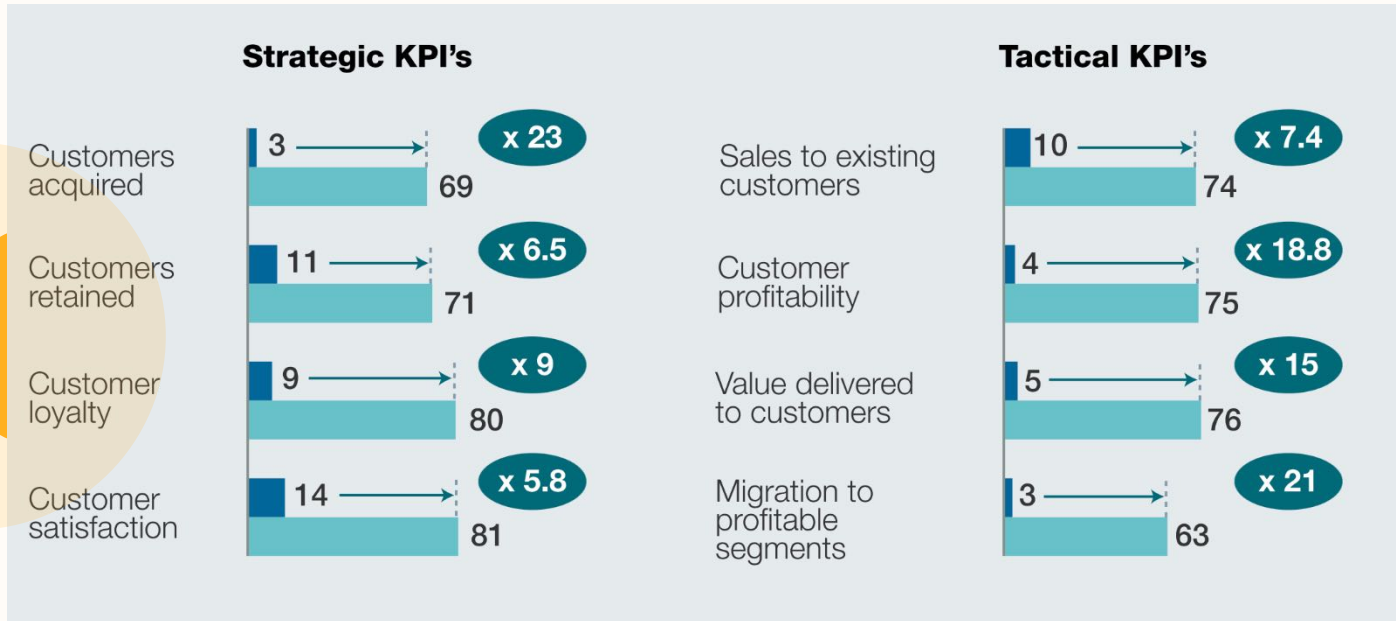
Strategic KPI's

Customers acquired
3
69
x 23

Customers retained
11
71
x 6.5

Customer loyalty
9
80
x 9

Customer satisfaction
14
81
x 5.8

Tactical KPI's

Sales to existing customers
10
74
x 7.4

Customer profitability
4
75
x 18.8

Value delivered to customers
5
76
x 15

Migration to profitable segments
3
63
x 21